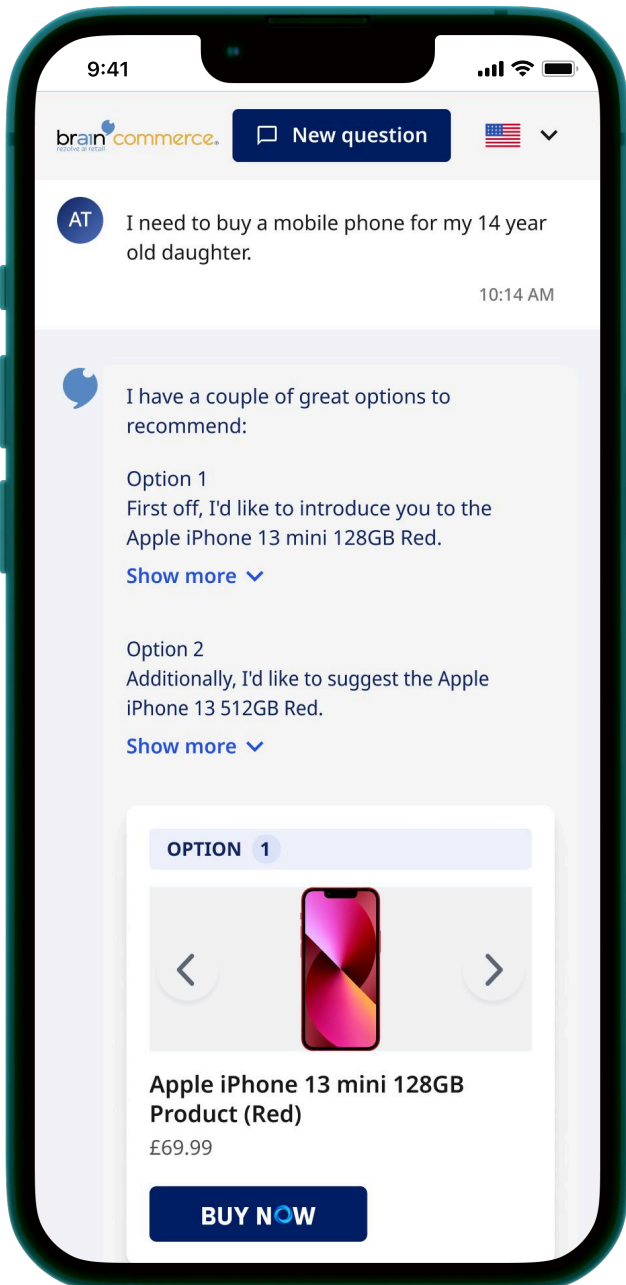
9:41

brain commerce
resolve ai retail

New question

AT

I need to buy a mobile phone for my 14 year old daughter.

10:14 AM

I have a couple of great options to recommend:

Option 1
First off, I'd like to introduce you to the Apple iPhone 13 mini 128GB Red.

Show more

Option 2
Additionally, I'd like to suggest the Apple iPhone 13 512GB Red.

Show more

OPTION 1

Apple iPhone 13 mini 128GB Product (Red)
£69.99

BUY NOW